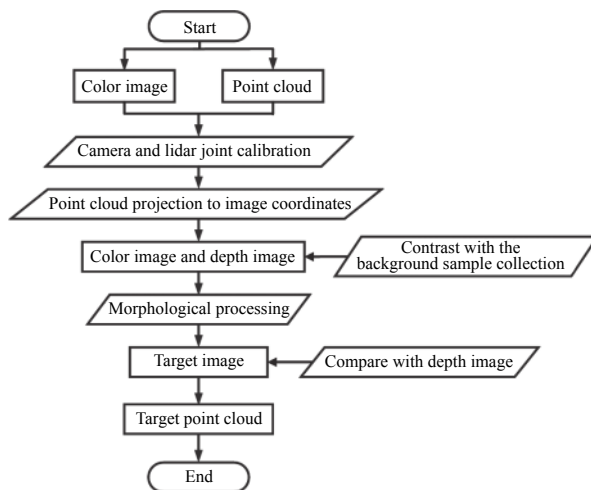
Start

Color image

Point cloud

Camera and lidar joint calibration

Point cloud projection to image coordinates

Color image and depth image

Contrast with the background sample collection

Morphological processing

Target image

Compare with depth image

Target point cloud

End